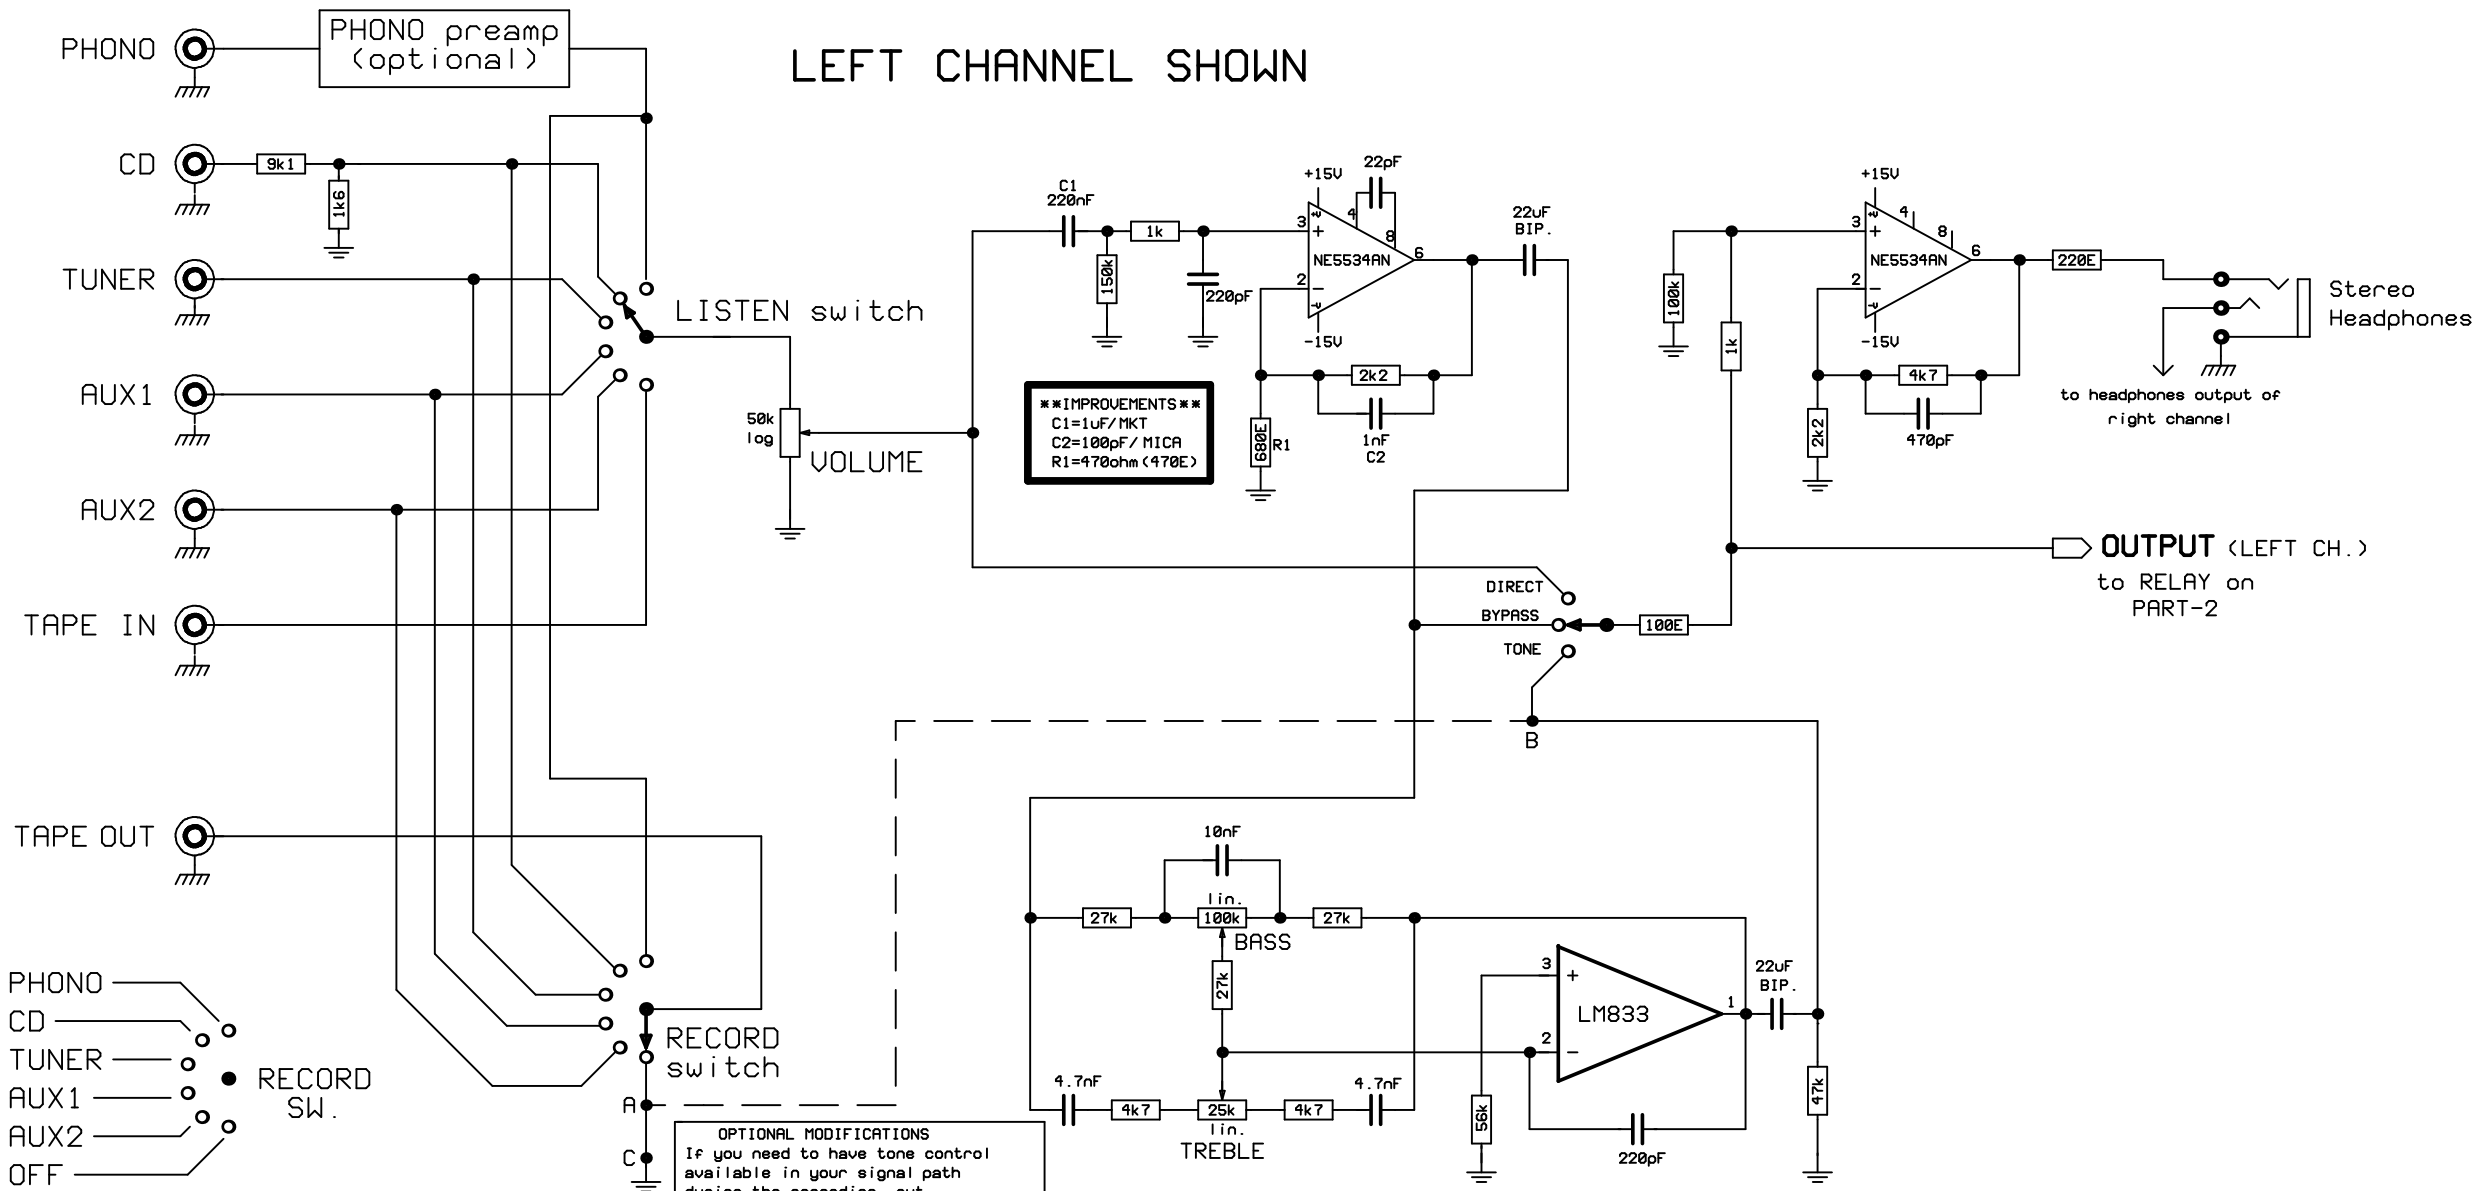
PHONO
PHONO preamp (optional)
LEFT CHANNEL SHOWN
CD
9k1
1k6
TUNER
AUX1
AUX2
TAPE IN
TAPE OUT
LISTEN switch
50k log
VOLUME
C1 220nF
1k
150k
220pF
+15V
22pF
4
8
3
2
6
NE5534AN
-15V
22uF BIP.
2k2
1nF C2
680E R1
**IMPROVEMENTS**
C1=1uF/MKT
C2=100pF/ MICA
R1=470ohm(470E)
+15V
3
4
8
6
2
NE5534AN
-15V
100k
1k
220E
4k7
470pF
2k2
Stereo Headphones
to headphones output of right channel
OUTPUT (LEFT CH.)
to RELAY on PART-2
DIRECT
BYPASS
TONE
100E
B
10nF
lin.
27k
100k
27k
BASS
27k
3
2
LM833
1
22uF BIP.
47k
4.7nF
4k7
25k
4k7
4.7nF
lin.
TREBLE
56k
220pF
PHONO
CD
TUNER
AUX1
AUX2
OFF
RECORD SW.
RECORD switch
A
C
OPTIONAL MODIFICATIONS
If you need to have tone control available in your signal path
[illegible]